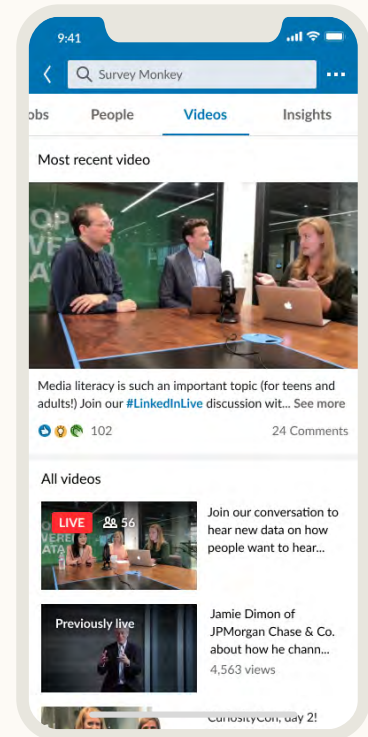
9:41

Survey Monkey

obs People Videos Insights

Most recent video

Media literacy is such an important topic (for teens and adults!) Join our #LinkedInLive discussion wit... See more

102

24 Comments

All videos

LIVE 56

Join our conversation to hear new data on how people want to hear...

Previously live

Jamie Dimon of JPMorgan Chase & Co. about how he chann...

4,563 views

CuriosityCon, day 2!